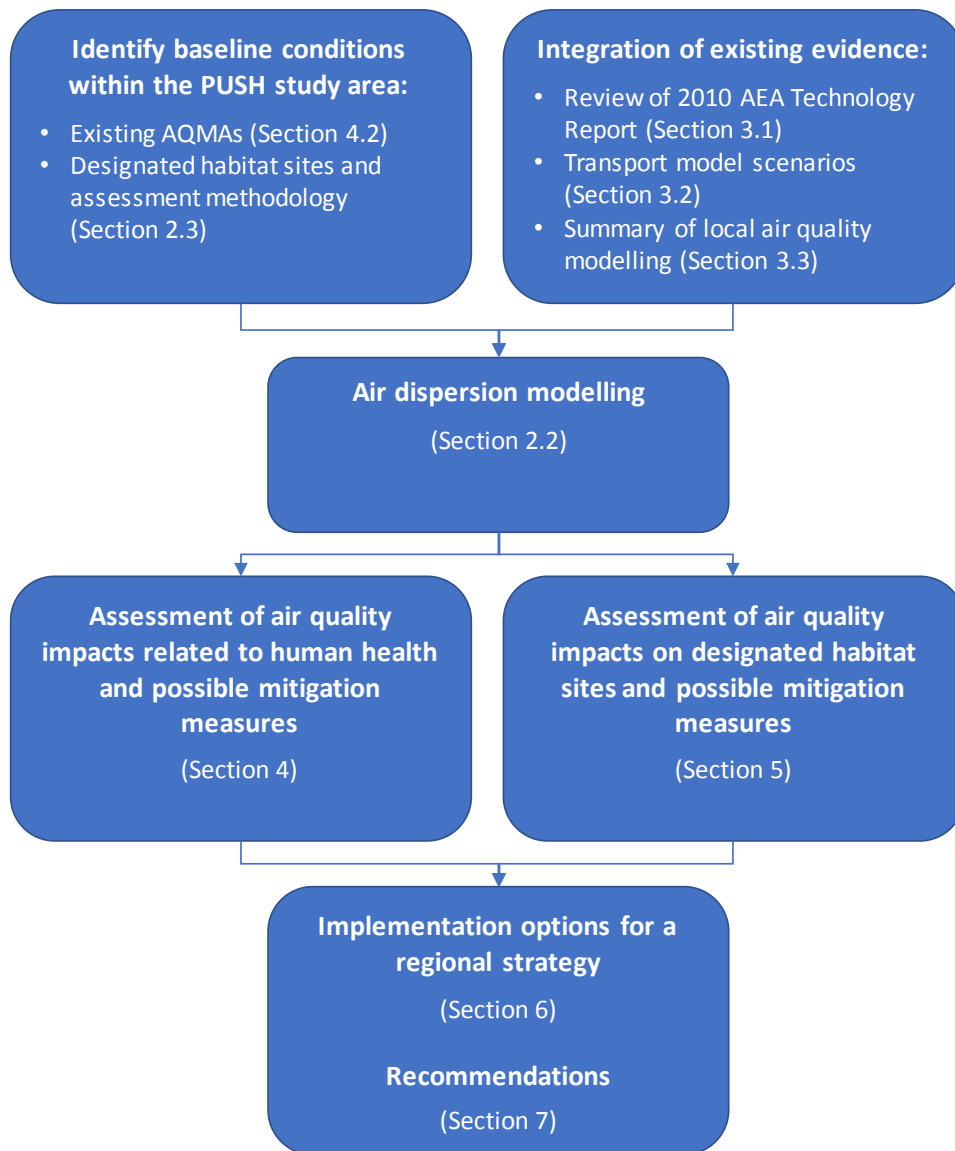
**Identify baseline conditions within the PUSH study area:**

- Existing AQMAs (Section 4.2)
- Designated habitat sites and assessment methodology (Section 2.3)

**Integration of existing evidence:**

- Review of 2010 AEA Technology Report (Section 3.1)
- Transport model scenarios (Section 3.2)
- Summary of local air quality modelling (Section 3.3)

**Air dispersion modelling**

(Section 2.2)

**Assessment of air quality impacts related to human health and possible mitigation measures**

(Section 4)

**Assessment of air quality impacts on designated habitat sites and possible mitigation measures**

(Section 5)

**Implementation options for a regional strategy**

(Section 6)

**Recommendations**

(Section 7)